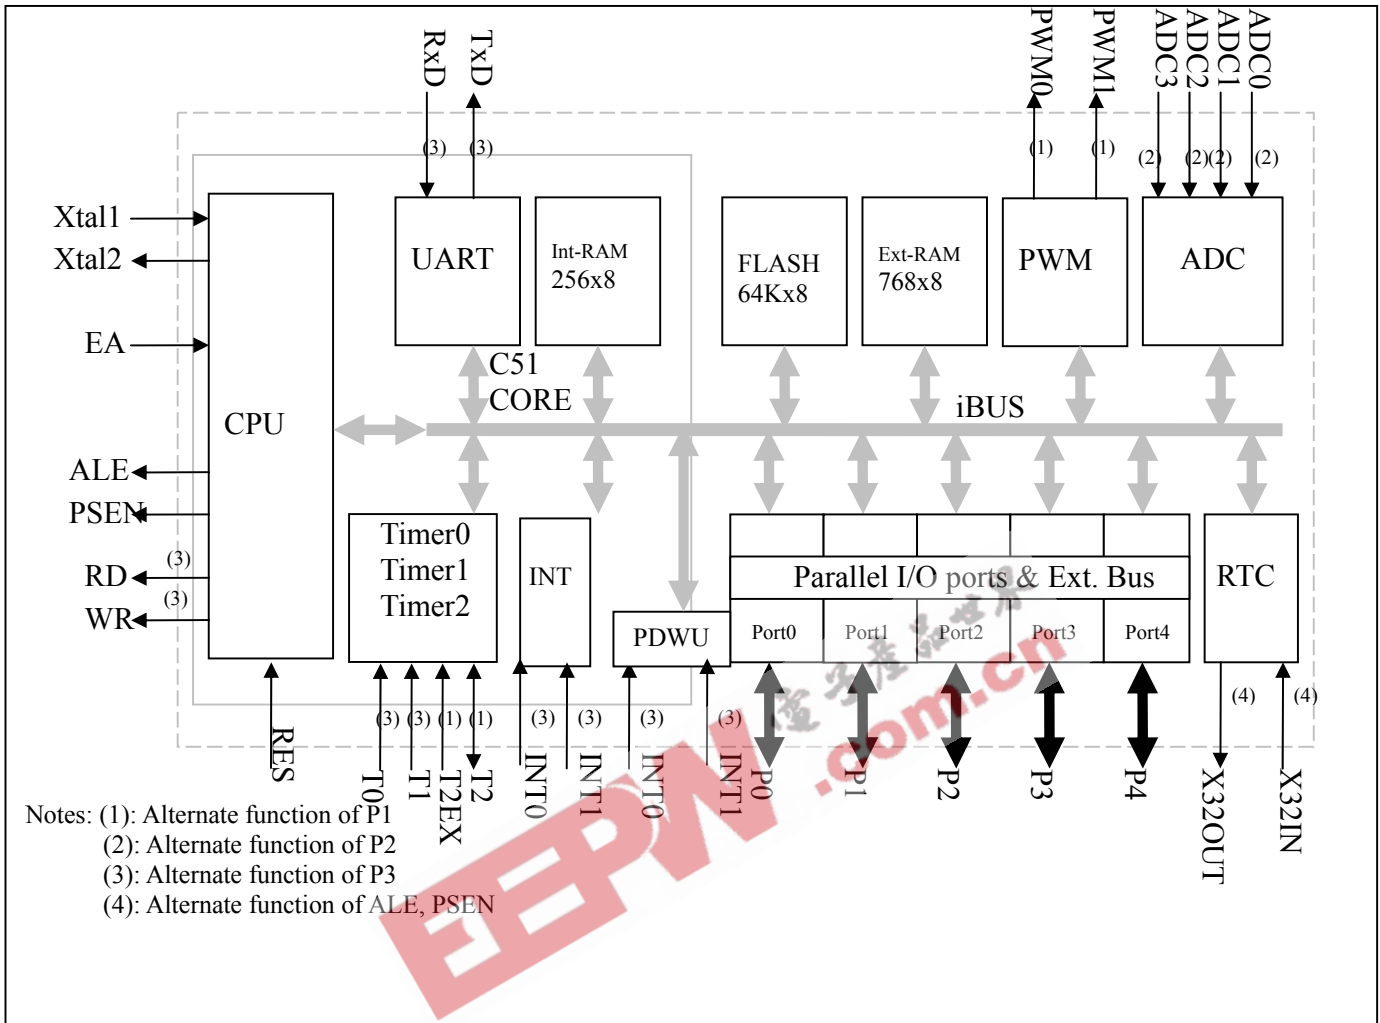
RxD TxD
(3) (3)
PWM0 PWM1 ADC3 ADC2 ADC1 ADC0
(1) (1) (2) (2) (2) (2)
Xtal1
Xtal2
EA
CPU
ALE
PSEN
RD (3)
WR (3)
UART
Int-RAM 256x8
C51 CORE
FLASH 64Kx8
Ext-RAM 768x8
PWM
ADC
iBUS
Timer0 Timer1 Timer2
INT
PDWU
Parallel I/O ports & Ext. Bus
Port0 Port1 Port2 Port3 Port4
RTC
(3) (3) (1) (1) (3) (3) (3) (3) (4) (4)
RES T0 T1 T2EX T2 INT0 INT1 INT0 INT1 P0 P1 P2 P3 P4 X32OUT X32IN
Notes: (1): Alternate function of P1
(2): Alternate function of P2
(3): Alternate function of P3
(4): Alternate function of ALE, PSEN
EEPW .com.cn